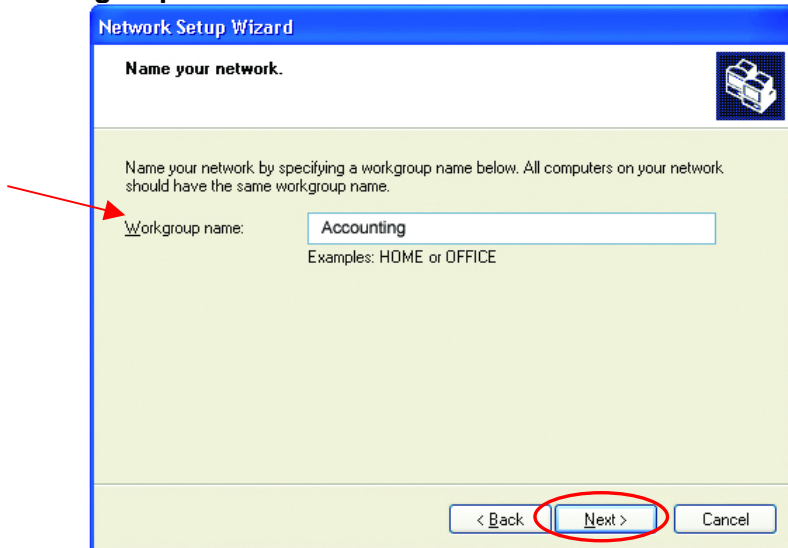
Network Setup Wizard

Name your network.

Name your network by specifying a workgroup name below. All computers on your network should have the same workgroup name.

Workgroup name: Accounting

Examples: HOME or OFFICE

< Back  Next >  Cancel